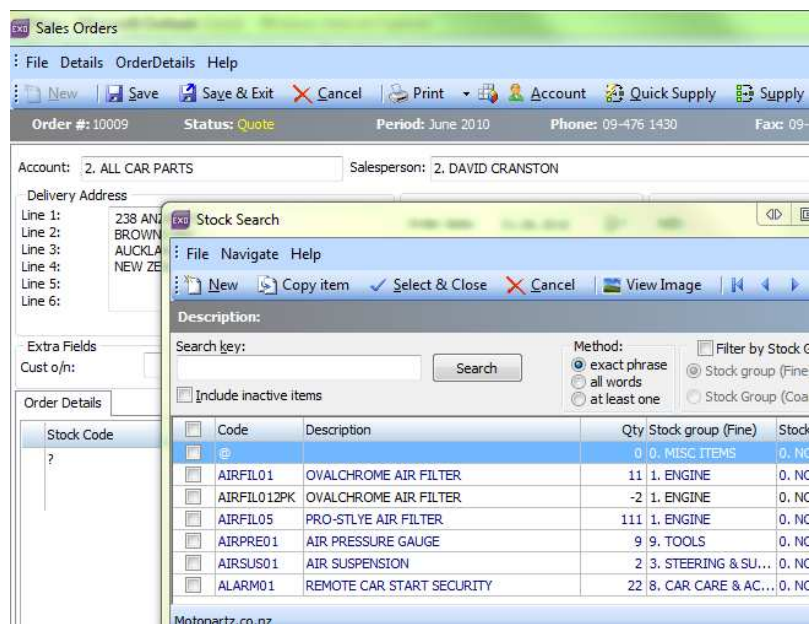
Sales Orders

File Details OrderDetails Help

New | Save | Save & Exit | Cancel | Print | Account | Quick Supply | Supply

Order #: 10009 Status: Quote Period: June 2010 Phone: 09-476 1430 Fax: 09-

Account: 2. ALL CAR PARTS

Salesperson: 2. DAVID CRANSTON

Delivery Address

Line 1: 238 AN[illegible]
Line 2: BROWN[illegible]
Line 3: AUCKLA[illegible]
Line 4: NEW ZE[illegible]
Line 5:
Line 6:

Extra Fields

Cust o/n:

Order Details

Stock Code

?

Stock Search

File Navigate Help

New | Copy item | Select & Close | Cancel | View Image

Description:

Search key:

Search

Include inactive items

Method:
exact phrase
all words
at least one

Filter by Stock G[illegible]
Stock group (Fine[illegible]
Stock Group (Coa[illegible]

| | Code | Description | Qty | Stock group (Fine) | Stock |
|---|---|---|---|---|---|
| | @ | | 0 | 0. MISC ITEMS | 0. NO |
| | AIRFIL01 | OVALCHROME AIR FILTER | 11 | 1. ENGINE | 0. NO |
| | AIRFIL012PK | OVALCHROME AIR FILTER | -2 | 1. ENGINE | 0. NO |
| | AIRFIL05 | PRO-STLYE AIR FILTER | 111 | 1. ENGINE | 0. NO |
| | AIRPRE01 | AIR PRESSURE GAUGE | 9 | 9. TOOLS | 0. NO |
| | AIRSUS01 | AIR SUSPENSION | 2 | 3. STEERING & SU... | 0. NO |
| | ALARM01 | REMOTE CAR START SECURITY | 22 | 8. CAR CARE & AC... | 0. NO |

Motopartz.co.nz